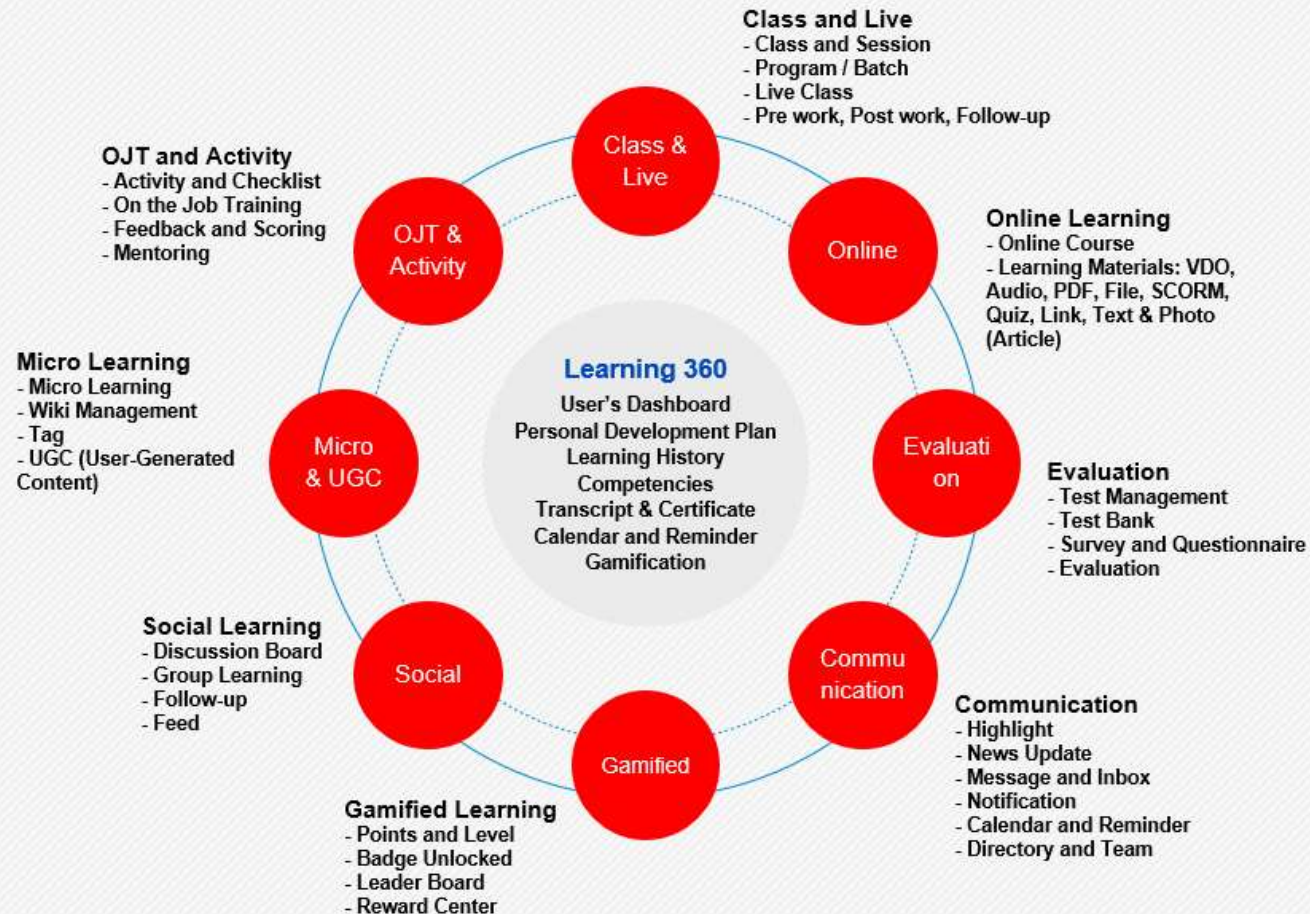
Class and Live
- Class and Session
- Program / Batch
- Live Class
- Pre work, Post work, Follow-up

OJT and Activity
- Activity and Checklist
- On the Job Training
- Feedback and Scoring
- Mentoring

Class & Live

OJT & Activity

Online

Online Learning
- Online Course
- Learning Materials: VDO, Audio, PDF, File, SCORM, Quiz, Link, Text & Photo (Article)

Micro Learning
- Micro Learning
- Wiki Management
- Tag
- UGC (User-Generated Content)

Learning 360
User's Dashboard
Personal Development Plan
Learning History
Competencies
Transcript & Certificate
Calendar and Reminder
Gamification

Micro & UGC

Evaluati on

Evaluation
- Test Management
- Test Bank
- Survey and Questionnaire
- Evaluation

Social Learning
- Discussion Board
- Group Learning
- Follow-up
- Feed

Social

Commu nication

Gamified

Communication
- Highlight
- News Update
- Message and Inbox
- Notification
- Calendar and Reminder
- Directory and Team

Gamified Learning
- Points and Level
- Badge Unlocked
- Leader Board
- Reward Center